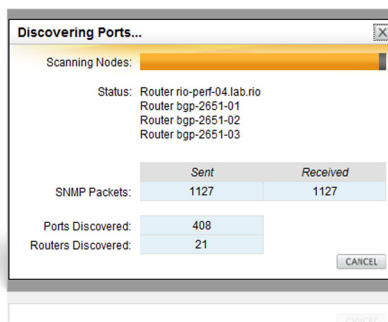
Discovering Ports...

Scanning Nodes:

Status: Router rio-perf-04.lab.rio
Router bgp-2651-01
Router bgp-2651-02
Router bgp-2651-03

| | Sent | Received |
|---|---|---|
| SNMP Packets: | 1127 | 1127 |

| | |
|---|---|
| Ports Discovered: | 408 |
| Routers Discovered: | 21 |

CANCEL